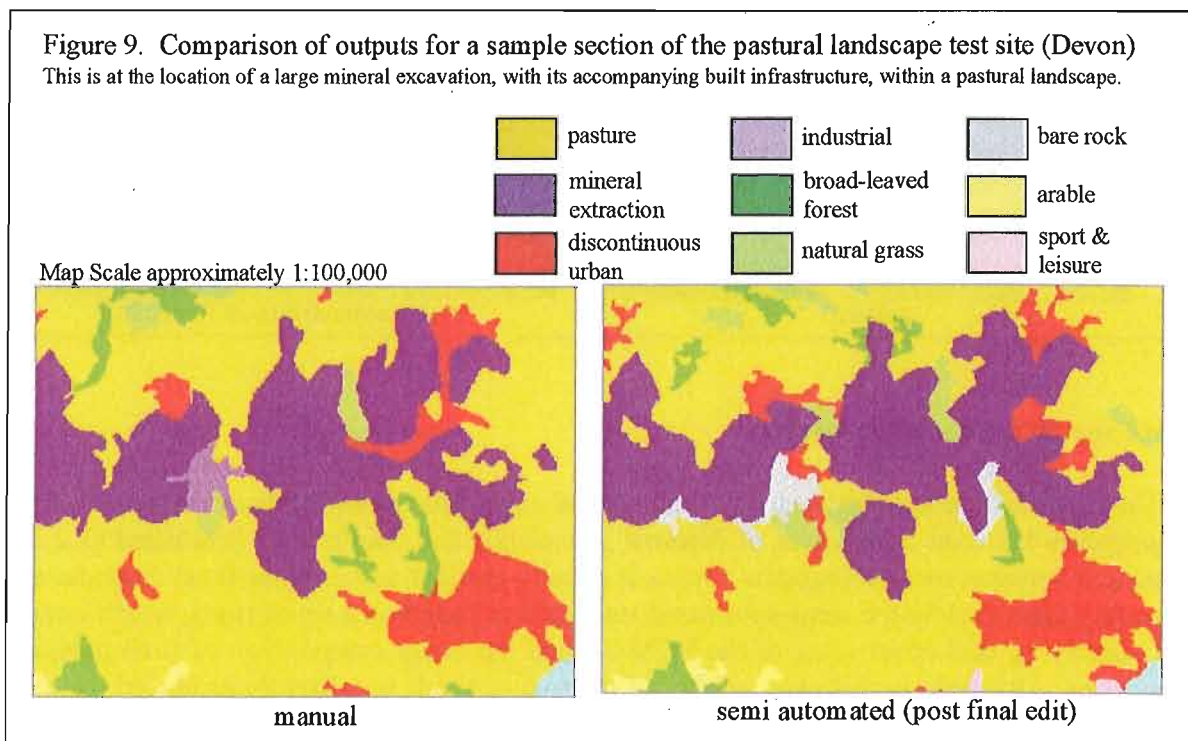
Figure 9. Comparison of outputs for a sample section of the pastural landscape test site (Devon)
This is at the location of a large mineral excavation, with its accompanying built infrastructure, within a pastural landscape.

pasture
industrial
bare rock
mineral extraction
broad-leaved forest
arable
discontinuous urban
natural grass
sport & leisure

Map Scale approximately 1:100,000

manual

semi automated (post final edit)